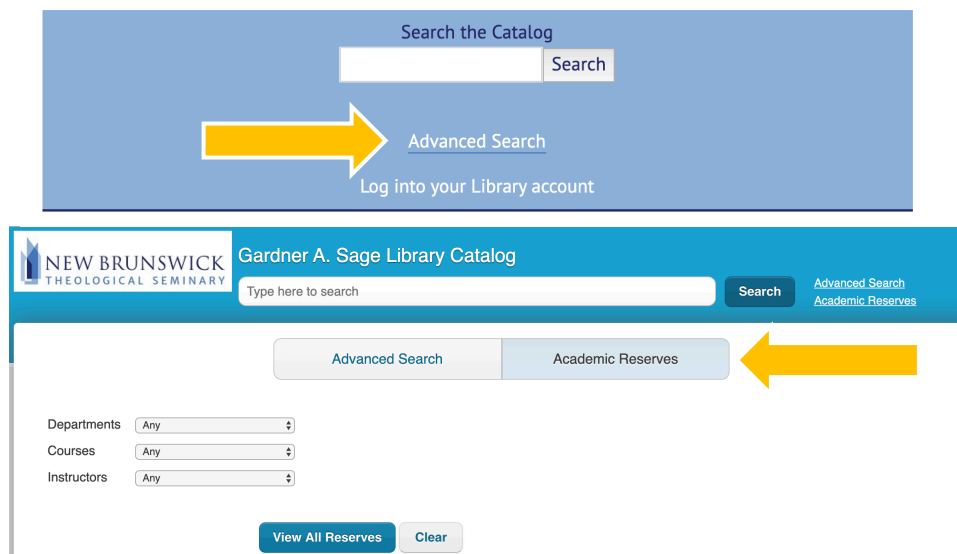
Search the Catalog

Search

Advanced Search

Log into your Library account

NEW BRUNSWICK
THEOLOGICAL SEMINARY

Gardner A. Sage Library Catalog

Type here to search

Search

Advanced Search
Academic Reserves

Advanced Search | Academic Reserves

Departments Any
Courses Any
Instructors Any

View All Reserves
Clear